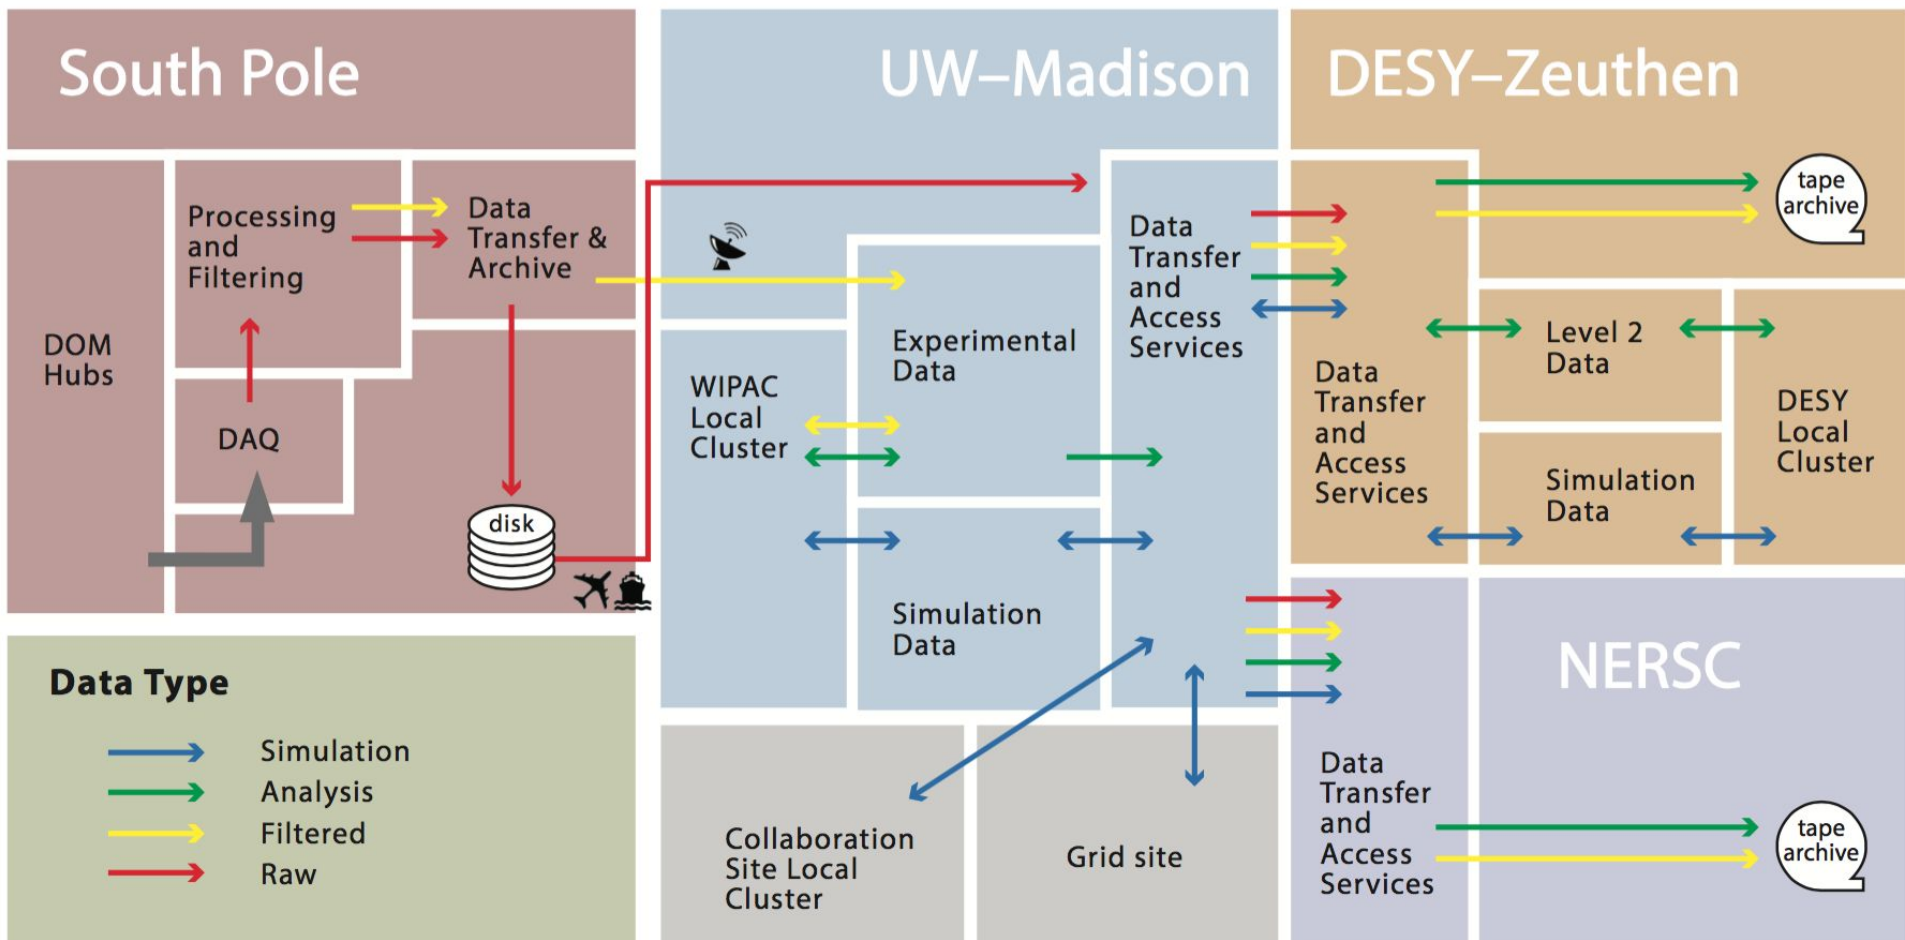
South Pole

UW–Madison

DESY–Zeuthen

DOM Hubs

Processing and Filtering

Data Transfer & Archive

DAQ

disk

WIPAC Local Cluster

Experimental Data

Simulation Data

Data Transfer and Access Services

tape archive

Data Transfer and Access Services

Level 2 Data

Simulation Data

DESY Local Cluster

Data Type

Simulation
Analysis
Filtered
Raw

Collaboration Site Local Cluster

Grid site

Data Transfer and Access Services

NERSC

tape archive